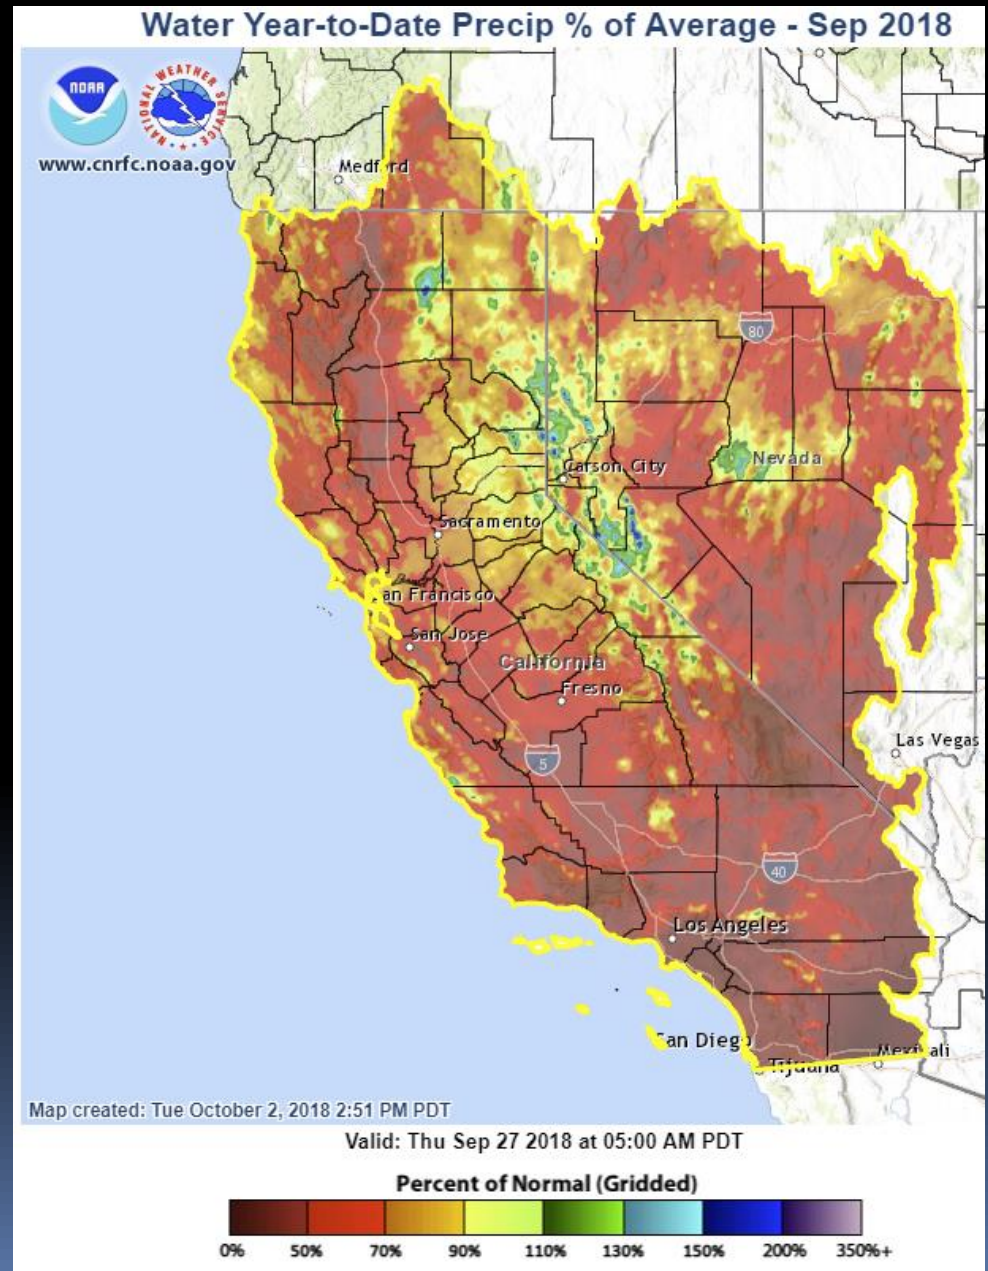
Water Year-to-Date Precip % of Average - Sep 2018

NOAA

NATIONAL WEATHER SERVICE

www.cnrfc.noaa.gov

Medford

80

Nevada

Carson City

Sacramento

San Francisco

San Jose

California

Fresno

5

Las Vegas

40

Los Angeles

San Diego

Tijuana

Mexicali

Map created: Tue October 2, 2018 2:51 PM PDT

Valid: Thu Sep 27 2018 at 05:00 AM PDT

Percent of Normal (Gridded)

0% 50% 70% 90% 110% 130% 150% 200% 350%+